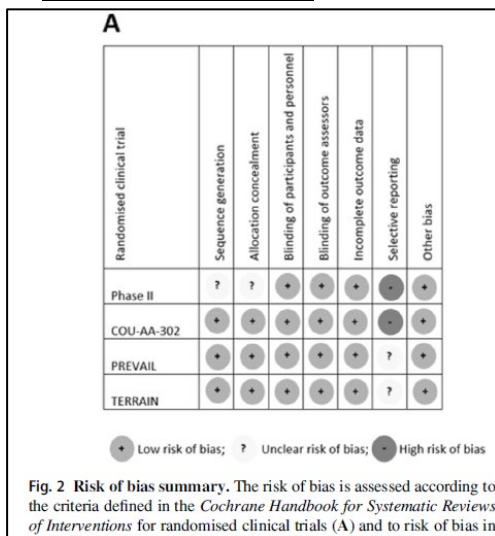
A

| Randomised clinical trial | Sequence generation | Allocation concealment | Blinding of participants and personnel | Blinding of outcome assessors | Incomplete outcome data | Selective reporting | Other bias |
|---|---|---|---|---|---|---|---|
| Phase II | ? | ? | + | + | + | - | + |
| COU-AA-302 | + | + | + | + | + | - | + |
| PREVAIL | + | + | + | + | + | ? | + |
| TERRAIN | + | + | + | + | + | ? | + |

+ Low risk of bias; ? Unclear risk of bias; - High risk of bias

**Fig. 2 Risk of bias summary.** The risk of bias is assessed according to the criteria defined in the *Cochrane Handbook for Systematic Reviews of Interventions* for randomised clinical trials (**A**) and to risk of bias in